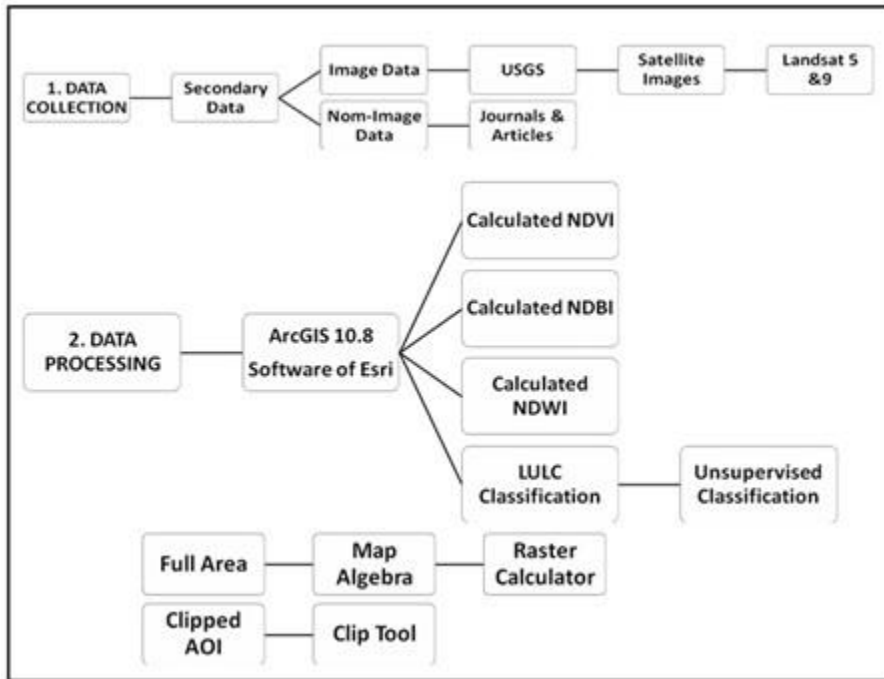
1. DATA COLLECTION

Secondary Data

Image Data

USGS

Satellite Images

Landsat 5 &9

Nom-Image Data

Journals & Articles

Calculated NDVI

Calculated NDBI

2. DATA PROCESSING

ArcGIS 10.8 Software of Esri

Calculated NDWI

LULC Classification

Unsupervised Classification

Full Area

Map Algebra

Raster Calculator

Clipped AOI

Clip Tool